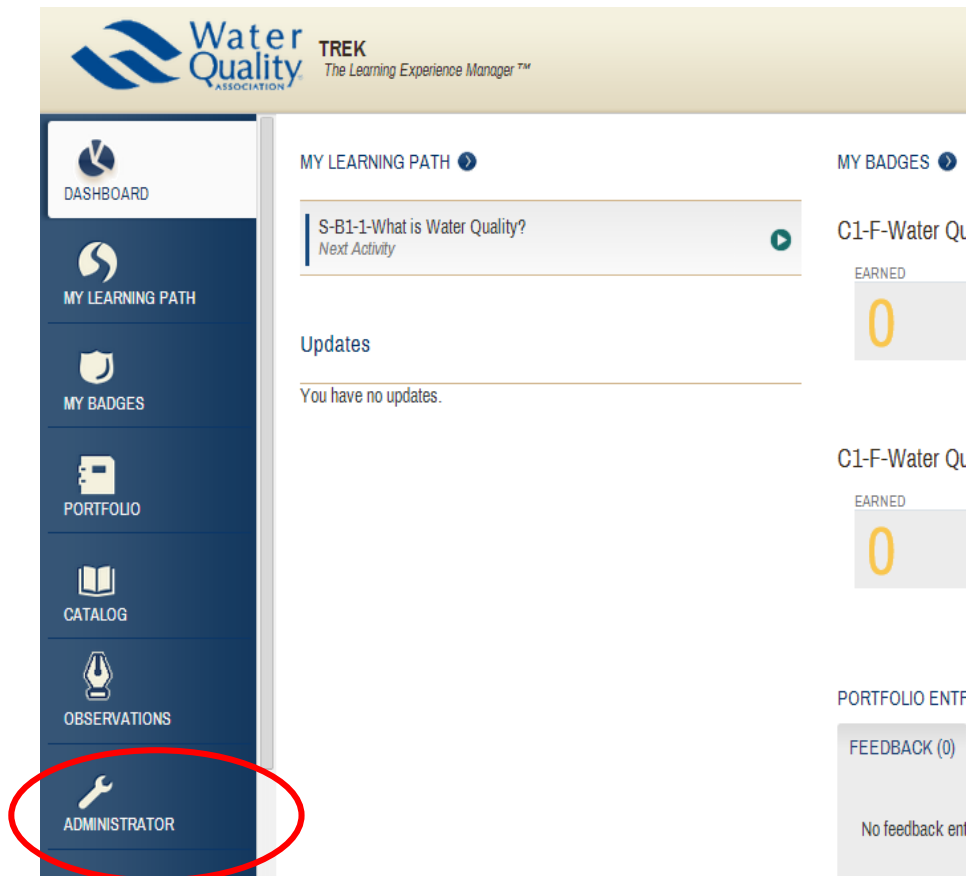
Water Quality ASSOCIATION

TREK
The Learning Experience Manager ™

DASHBOARD

MY LEARNING PATH

MY BADGES

PORTFOLIO

CATALOG

OBSERVATIONS

ADMINISTRATOR

MY LEARNING PATH

S-B1-1-What is Water Quality?
Next Activity

Updates

You have no updates.

MY BADGES

C1-F-Water Qu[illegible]

EARNED
0

C1-F-Water Qu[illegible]

EARNED
0

PORTFOLIO ENT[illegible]

FEEDBACK (0)

No feedback ent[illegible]